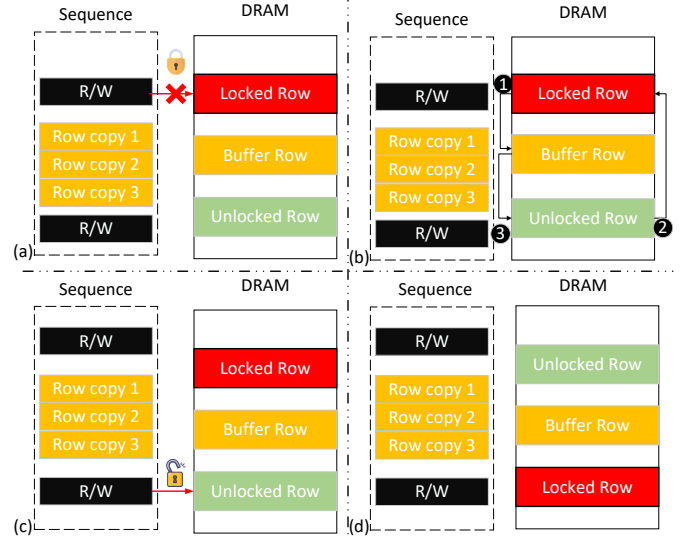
Sequence

DRAM

R/W

Row copy 1

Row copy 2

Row copy 3

R/W

Locked Row

Buffer Row

Unlocked Row

(a)

Sequence

DRAM

R/W

Row copy 1

Row copy 2

Row copy 3

R/W

1

Locked Row

Buffer Row

Unlocked Row

2

3

(b)

Sequence

DRAM

R/W

Row copy 1

Row copy 2

Row copy 3

R/W

Locked Row

Buffer Row

Unlocked Row

(c)

Sequence

DRAM

R/W

Row copy 1

Row copy 2

Row copy 3

R/W

Unlocked Row

Buffer Row

Locked Row

(d)